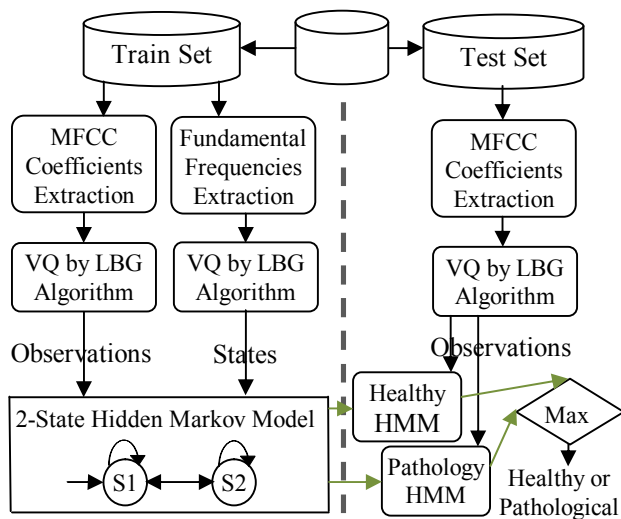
Train Set

Test Set

MFCC Coefficients Extraction

Fundamental Frequencies Extraction

MFCC Coefficients Extraction

VQ by LBG Algorithm

VQ by LBG Algorithm

VQ by LBG Algorithm

Observations

States

Observations

2-State Hidden Markov Model

S1

S2

Healthy HMM

Pathology HMM

Max

Healthy or Pathological